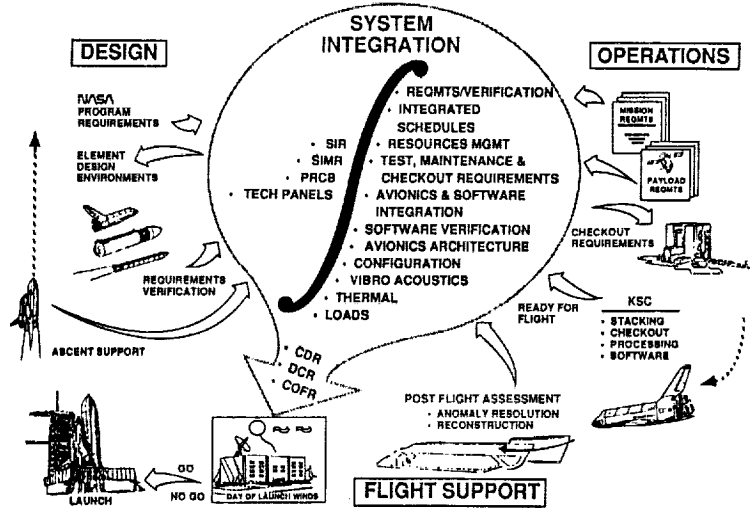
SYSTEM INTEGRATION

DESIGN

OPERATIONS

NASA PROGRAM REQUIREMENTS

ELEMENT DESIGN ENVIRONMENTS

REQUIREMENTS VERIFICATION

ASCENT SUPPORT

• SIR
• SIMR
• PRCB
• TECH PANELS

• REQMTS/VERIFICATION
• INTEGRATED SCHEDULES
• RESOURCES MGMT
• TEST, MAINTENANCE & CHECKOUT REQUIREMENTS
• AVIONICS & SOFTWARE INTEGRATION
• SOFTWARE VERIFICATION
• AVIONICS ARCHITECTURE
• CONFIGURATION
• VIBRO ACOUSTICS
• THERMAL
• LOADS

MISSION REQMTS

PAYLOAD REQMTS

CHECKOUT REQUIREMENTS

READY FOR FLIGHT

KSC
• STACKING
• CHECKOUT
• PROCESSING
• SOFTWARE

• CDR
• DCR
• COFR

POST FLIGHT ASSESSMENT
• ANOMALY RESOLUTION
• RECONSTRUCTION

GO

NO GO

DAY OF LAUNCH WINDS

LAUNCH

FLIGHT SUPPORT